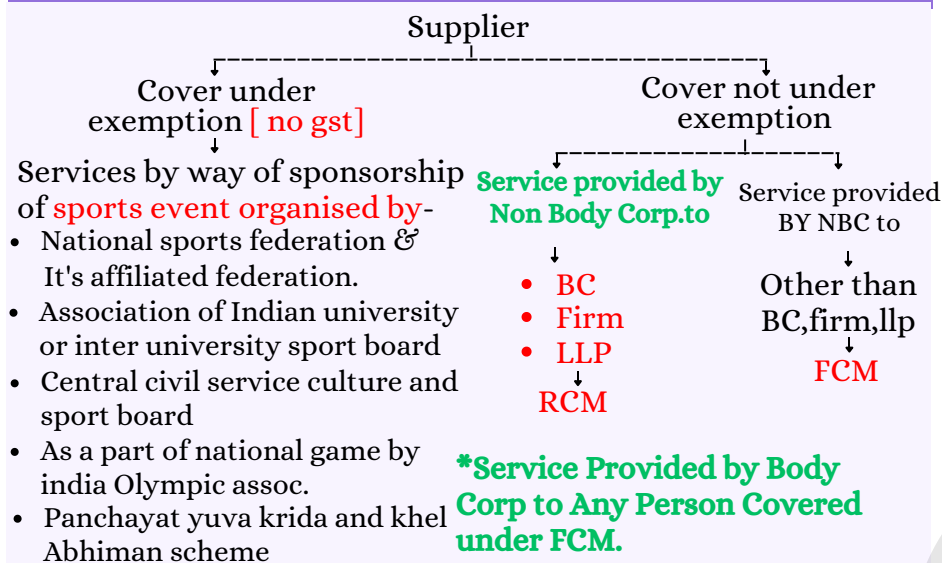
Supplier

Cover under exemption [ no gst]

Services by way of sponsorship of sports event organised by-

- National sports federation & It's affiliated federation.
- Association of Indian university or inter university sport board
- Central civil service culture and sport board
- As a part of national game by india Olympic assoc.
- Panchayat yuva krida and khel Abhiman scheme

Cover not under exemption

Service provided by Non Body Corp.to

- BC
- Firm
- LLP

RCM

Service provided BY NBC to

Other than BC,firm,llp

FCM

*Service Provided by Body Corp to Any Person Covered under FCM.